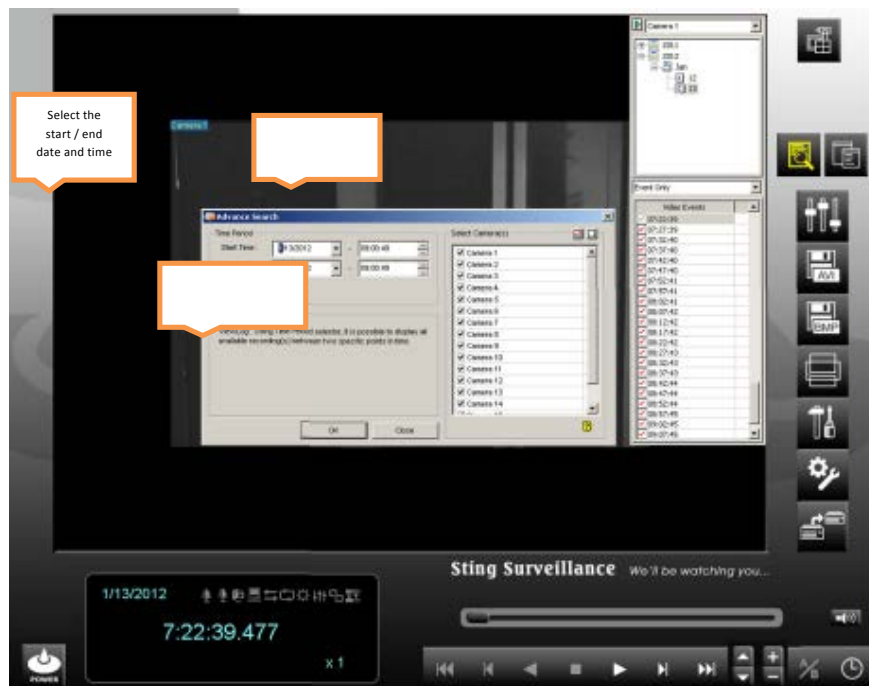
Select the start / end date and time

Camera 1

Advance Search

Time Period

Start Time

1/13/2012

08:00:48

08:00:48

Select Camera(s)

Camera 1
Camera 2
Camera 3
Camera 4
Camera 5
Camera 6
Camera 7
Camera 8
Camera 9
Camera 10
Camera 11
Camera 12
Camera 13
Camera 14

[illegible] Using Time Period selector, it is possible to display all available recording(s) between two specific points in time.

OK

Close

Camera 1

Event Only

Video Events

07:22:39
07:27:39
07:32:40
07:37:40
07:42:40
07:47:40
07:52:41
07:57:41
08:02:41
08:07:42
08:12:42
08:17:42
08:22:42
08:27:43
08:32:43
08:37:43
08:42:44
08:47:44
08:52:44
08:57:45
09:02:45
09:07:45

AVI

BMP

Sting Surveillance We'll be watching you...

1/13/2012

7:22:39.477

x 1

POWER